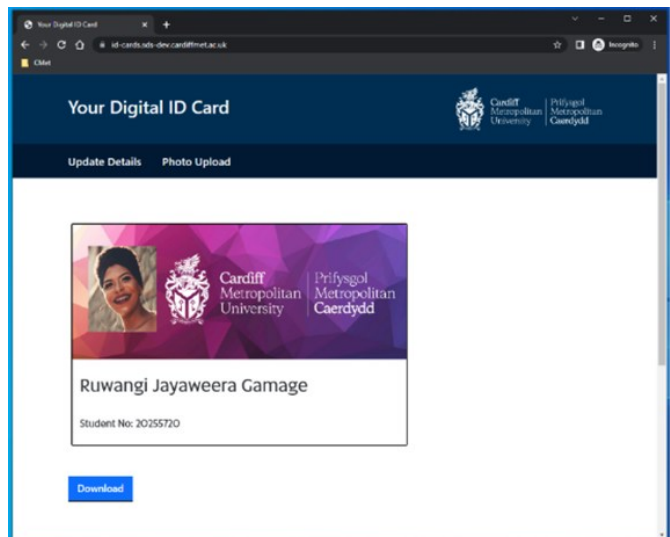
Your Digital ID Card

id-cards.sds-dev.cardiffmet.ac.uk

Incognito

CMet

Your Digital ID Card

Cardiff Metropolitan University | Prifysgol Metropolitan Caerdydd

Update Details Photo Upload

Cardiff Metropolitan University | Prifysgol Metropolitan Caerdydd

Ruwangi Jayaweera Gamage

Student No: 20255720

Download